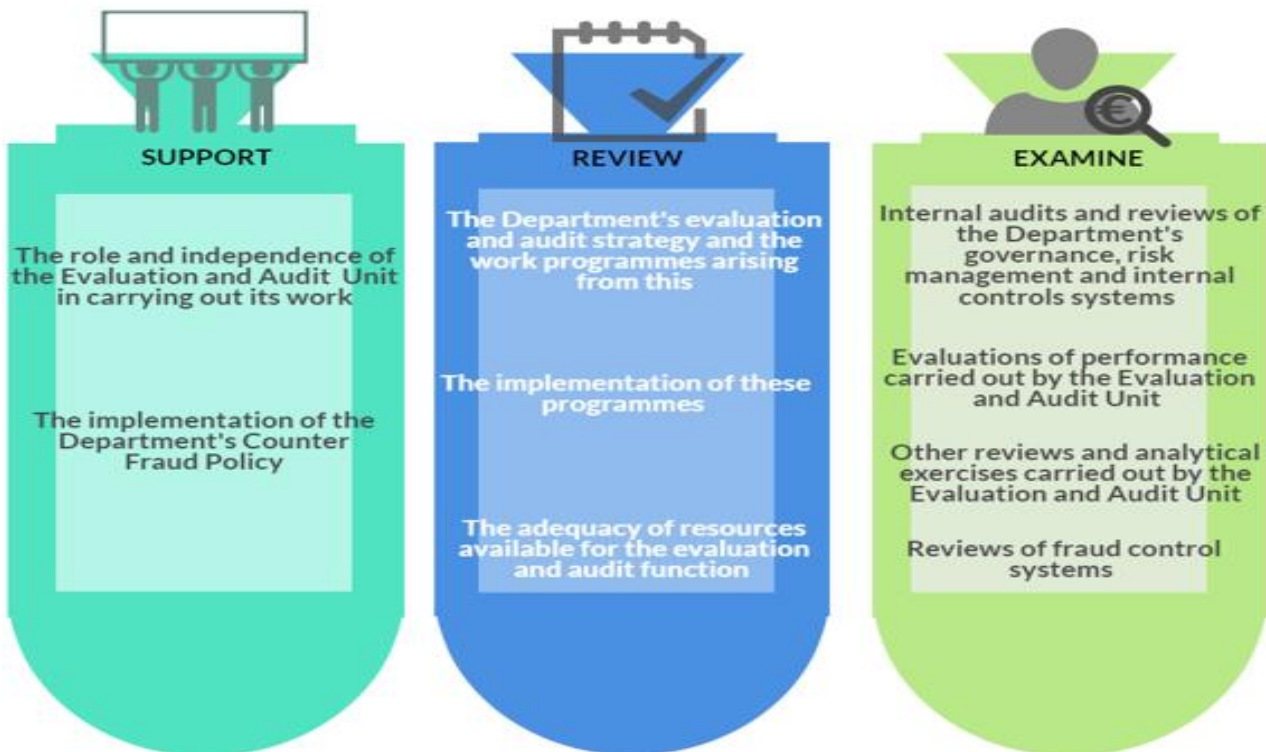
SUPPORT

The role and independence of the Evaluation and Audit Unit in carrying out its work

The implementation of the Department's Counter Fraud Policy

REVIEW

The Department's evaluation and audit strategy and the work programmes arising from this

The implementation of these programmes

The adequacy of resources available for the evaluation and audit function

EXAMINE

Internal audits and reviews of the Department's governance, risk management and internal controls systems

Evaluations of performance carried out by the Evaluation and Audit Unit

Other reviews and analytical exercises carried out by the Evaluation and Audit Unit

Reviews of fraud control systems